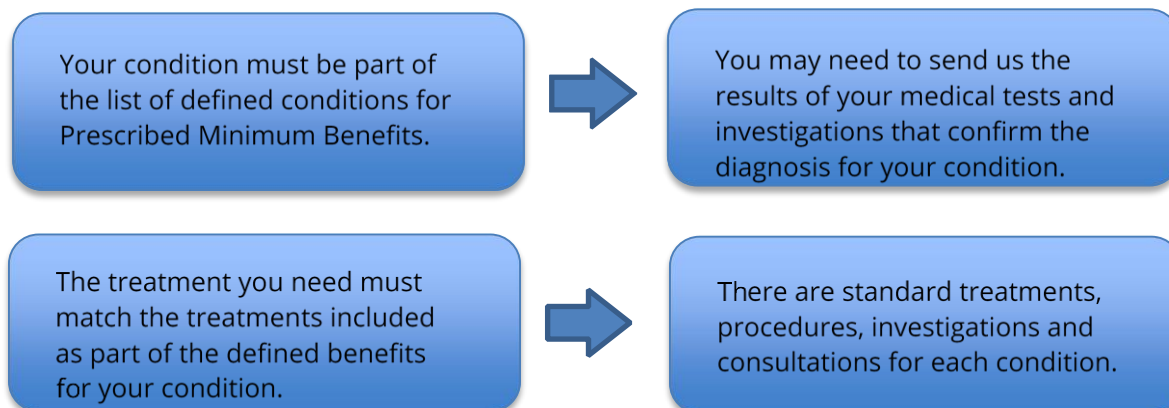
Your condition must be part of the list of defined conditions for Prescribed Minimum Benefits.

You may need to send us the results of your medical tests and investigations that confirm the diagnosis for your condition.

The treatment you need must match the treatments included as part of the defined benefits for your condition.

There are standard treatments, procedures, investigations and consultations for each condition.